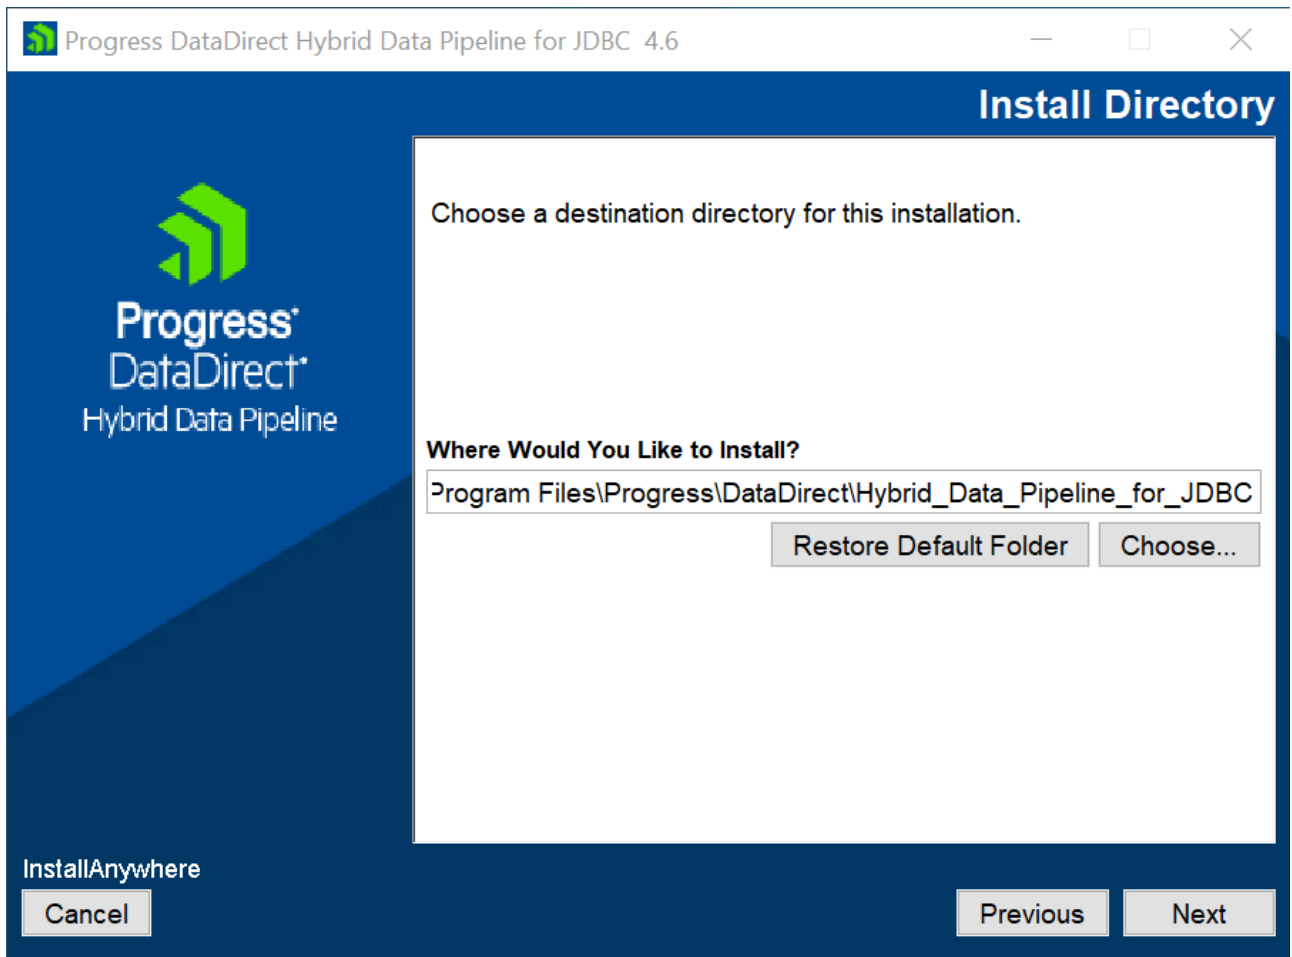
Progress DataDirect Hybrid Data Pipeline for JDBC 4.6

Install Directory

Progress
DataDirect
Hybrid Data Pipeline

Choose a destination directory for this installation.

Where Would You Like to Install?

Program Files\Progress\DataDirect\Hybrid_Data_Pipeline_for_JDBC

Restore Default Folder

Choose...

InstallAnywhere

Cancel

Previous

Next